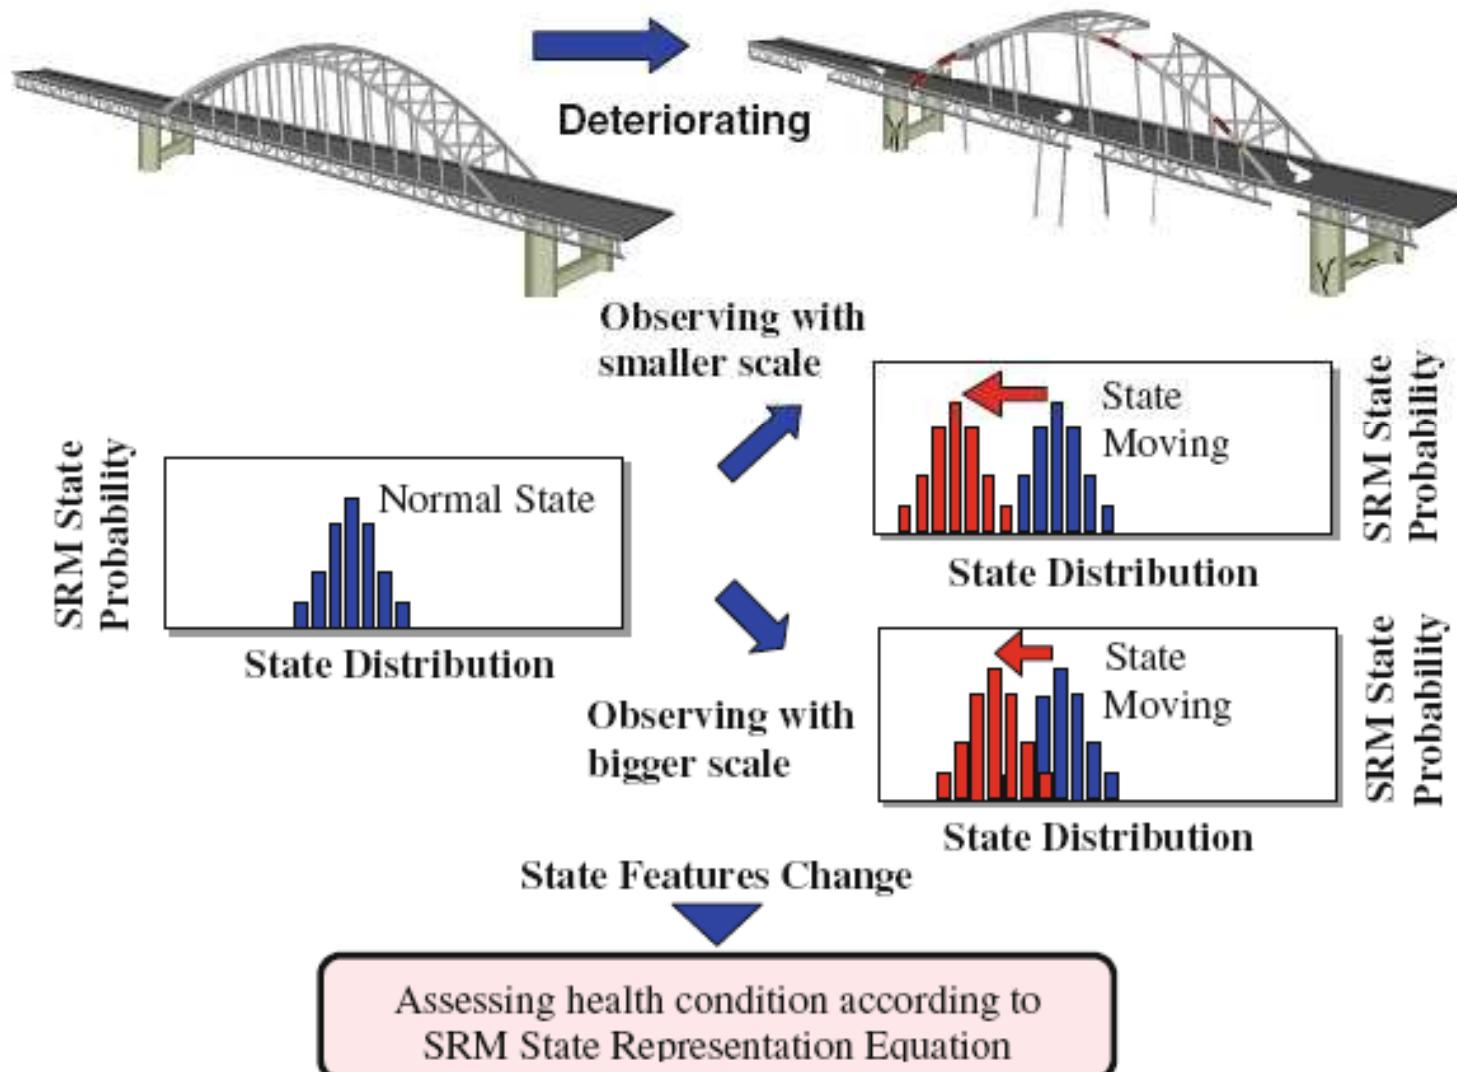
Deteriorating

Observing with smaller scale

SRM State Probability

Normal State

State Distribution

State Moving

SRM State Probability

State Distribution

Observing with bigger scale

State Moving

SRM State Probability

State Distribution

State Features Change

Assessing health condition according to SRM State Representation Equation